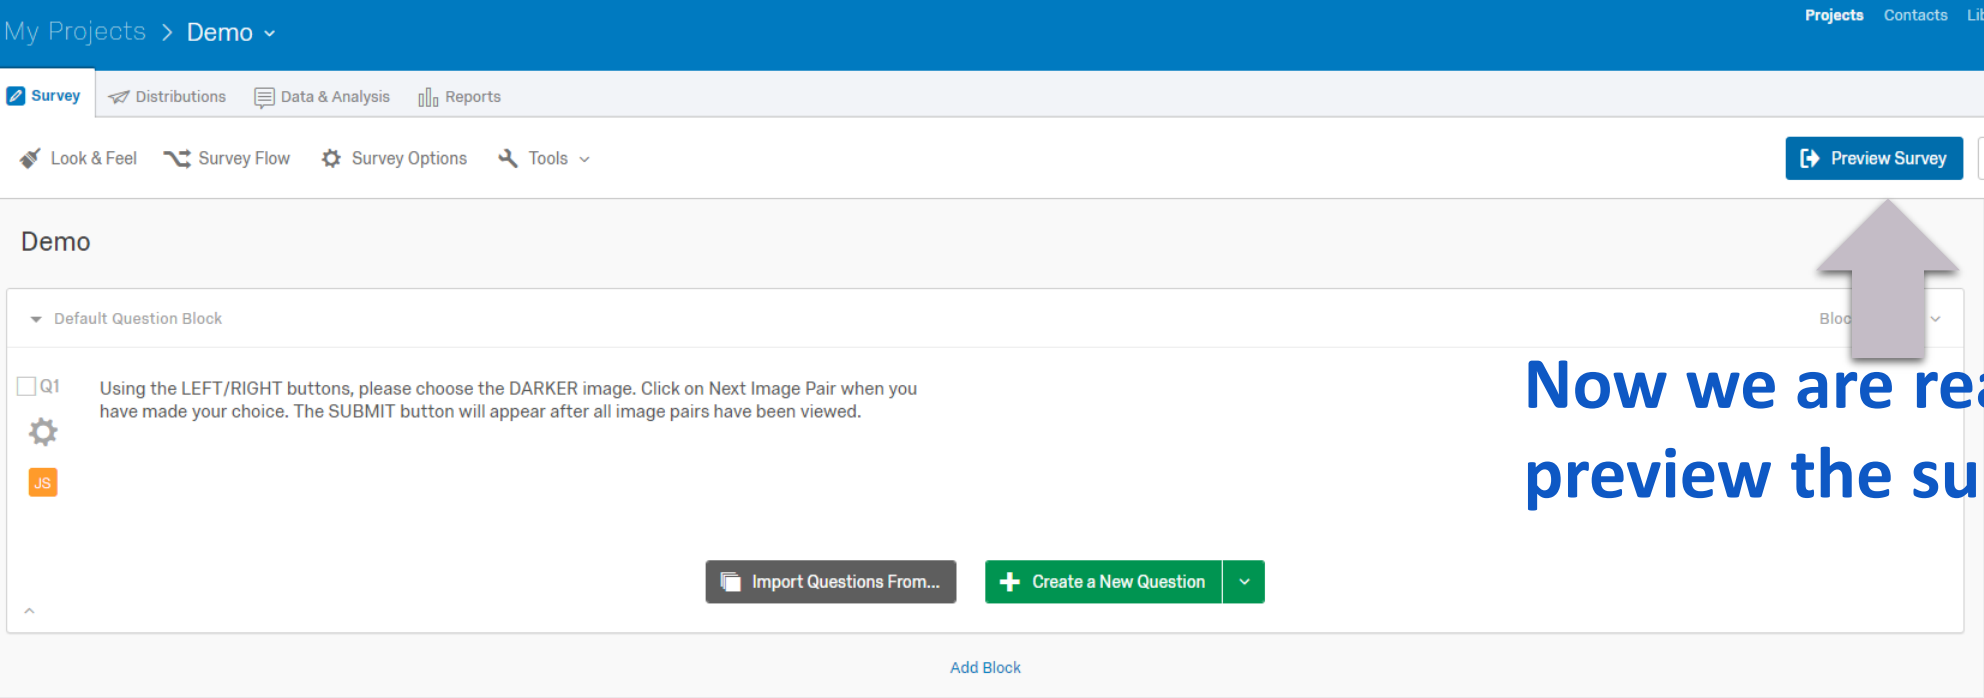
My Projects > Demo

Projects Contacts Lib

Survey Distributions Data & Analysis Reports

Look & Feel Survey Flow Survey Options Tools

Preview Survey

Demo

Default Question Block

Bloc

Q1

Using the LEFT/RIGHT buttons, please choose the DARKER image. Click on Next Image Pair when you have made your choice. The SUBMIT button will appear after all image pairs have been viewed.

JS

Now we are rea

preview the su

Import Questions From...

Create a New Question

Add Block